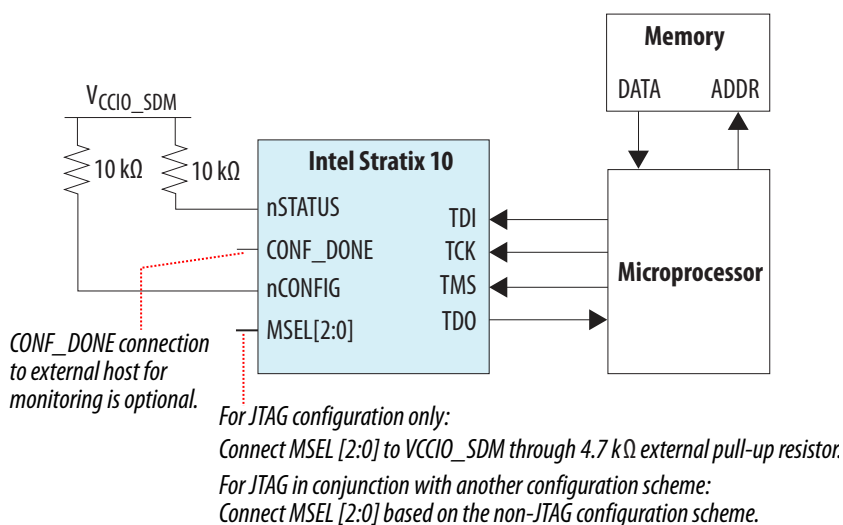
Memory
DATA
ADDR
$V_{CCIO\_SDM}$
10 kΩ
10 kΩ
Intel Stratix 10
nSTATUS
CONF_DONE
nCONFIG
MSEL[2:0]
TDI
TCK
TMS
TDO
Microprocessor

CONF_DONE connection to external host for monitoring is optional.

For JTAG configuration only:
Connect MSEL [2:0] to VCCIO_SDM through 4.7 kΩ external pull-up resistor.
For JTAG in conjunction with another configuration scheme:
Connect MSEL [2:0] based on the non-JTAG configuration scheme.